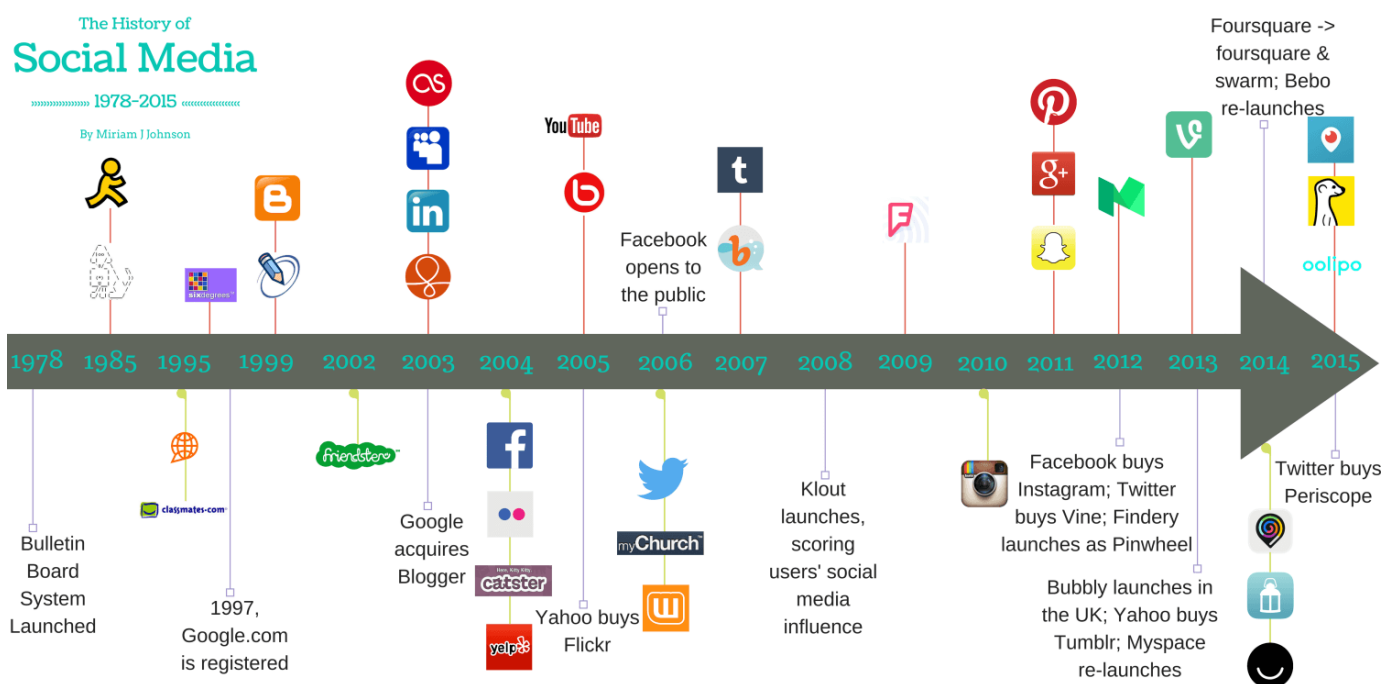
The History of
Social Media
1978-2015
By Miriam J Johnson

sixdegrees

YouTube

Facebook opens to the public

Foursquare -> foursquare & swarm; Bebo re-launches

oolipo

1978 1985 1995 1999 2002 2003 2004 2005 2006 2007 2008 2009 2010 2011 2012 2013 2014 2015

classmates.com

friendster

myChurch

catster

yelp

Bulletin Board System Launched

1997, Google.com is registered

Google acquires Blogger

Yahoo buys Flickr

Klout launches, scoring users' social media influence

Facebook buys Instagram; Twitter buys Vine; Findery launches as Pinwheel

Bubbly launches in the UK; Yahoo buys Tumblr; Myspace re-launches

Twitter buys Periscope